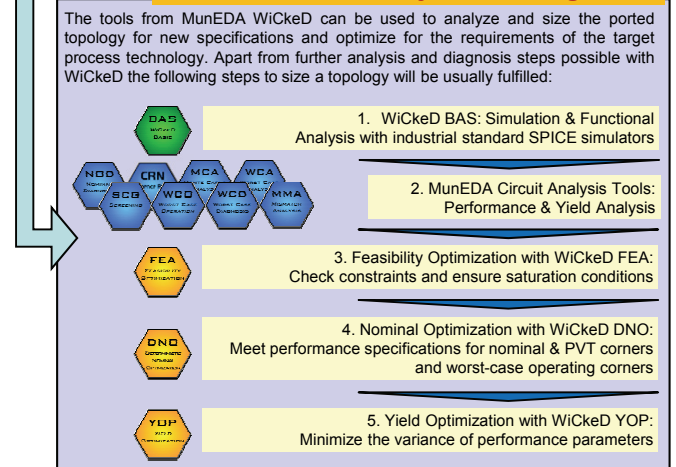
The tools from MunEDA WiCkeD can be used to analyze and size the ported topology for new specifications and optimize for the requirements of the target process technology. Apart from further analysis and diagnosis steps possible with WiCkeD the following steps to size a topology will be usually fulfilled:

DAS
WiCkeD Basic

1. WiCkeD BAS: Simulation & Functional Analysis with industrial standard SPICE simulators

NOD
CRN
MCA
WCA
SCG
WCO
WCD
MMA

2. MunEDA Circuit Analysis Tools: Performance & Yield Analysis

FEA
Feasibility Optimization

3. Feasibility Optimization with WiCkeD FEA: Check constraints and ensure saturation conditions

DNO

4. Nominal Optimization with WiCkeD DNO: Meet performance specifications for nominal & PVT corners and worst-case operating corners

YOP
Yield Optimization

5. Yield Optimization with WiCkeD YOP: Minimize the variance of performance parameters